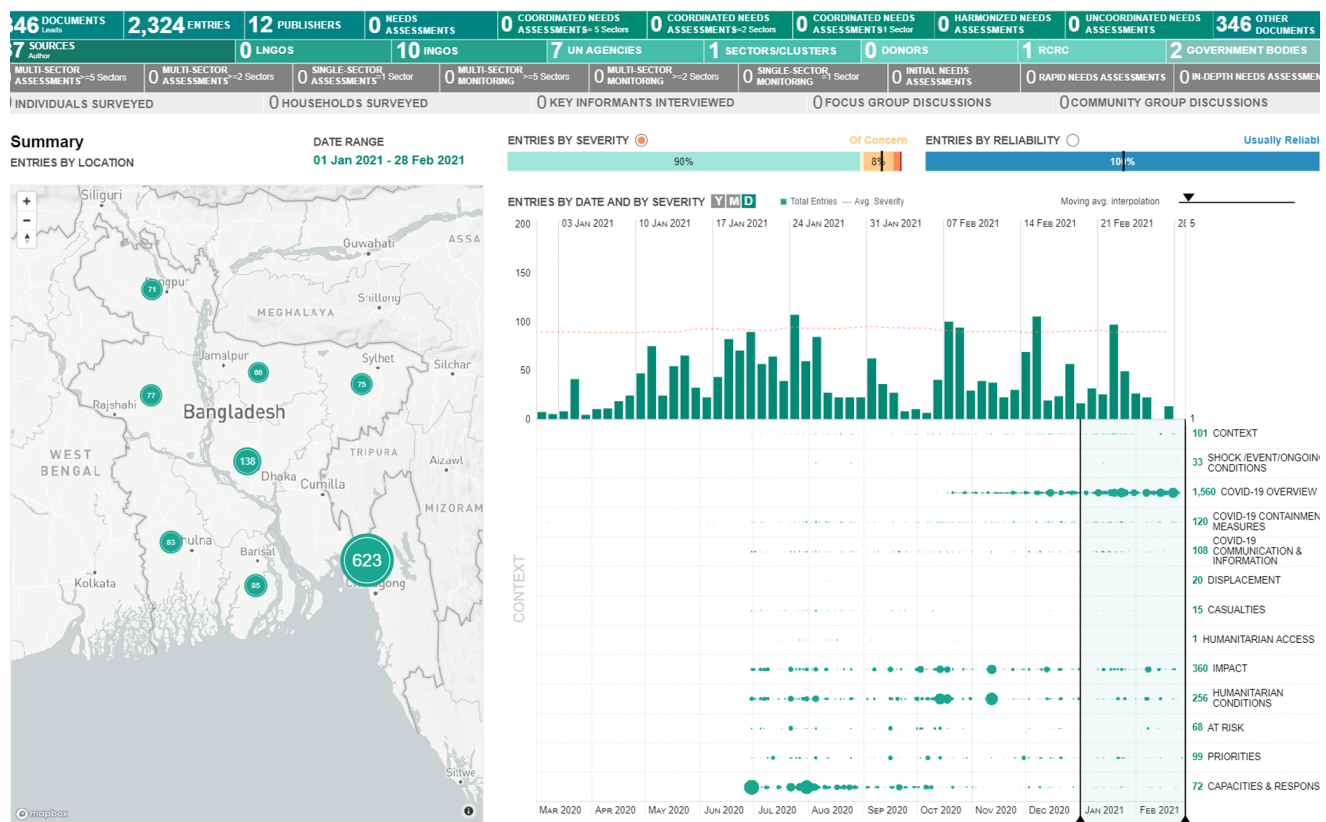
346 DOCUMENTS Leads | 2,324 ENTRIES | 12 PUBLISHERS | 0 NEEDS ASSESSMENTS | 0 COORDINATED NEEDS ASSESSMENTS>= 5 Sectors | 0 COORDINATED NEEDS ASSESSMENTS>=2 Sectors | 0 COORDINATED NEEDS ASSESSMENTS=1 Sector | 0 HARMONIZED NEEDS ASSESSMENTS | 0 UNCOORDINATED NEEDS ASSESSMENTS | 346 OTHER DOCUMENTS

37 SOURCES Author | 0 LNGOS | 10 INGOS | 7 UN AGENCIES | 1 SECTORS/CLUSTERS | 0 DONORS | 1 RCRC | 2 GOVERNMENT BODIES

0 MULTI-SECTOR ASSESSMENTS>=5 Sectors | 0 MULTI-SECTOR ASSESSMENTS>=2 Sectors | 0 SINGLE-SECTOR ASSESSMENTS=1 Sector | 0 MULTI-SECTOR MONITORING>=5 Sectors | 0 MULTI-SECTOR MONITORING>=2 Sectors | 0 SINGLE-SECTOR MONITORING=1 Sector | 0 INITIAL NEEDS ASSESSMENTS | 0 RAPID NEEDS ASSESSMENTS | 0 IN-DEPTH NEEDS ASSESSMENTS

0 INDIVIDUALS SURVEYED | 0 HOUSEHOLDS SURVEYED | 0 KEY INFORMANTS INTERVIEWED | 0 FOCUS GROUP DISCUSSIONS | 0 COMMUNITY GROUP DISCUSSIONS

Summary
ENTRIES BY LOCATION

DATE RANGE
01 Jan 2021 - 28 Feb 2021

ENTRIES BY SEVERITY
Of Concern
90%
8%

ENTRIES BY RELIABILITY
Usually Reliable
100%

Siliguri, Guwahati, ASSA, Rangpur, Shillong, MEGHALAYA, Jamalpur, Sylhet, Silchar, Rajshahi, Bangladesh, WEST BENGAL, TRIPURA, Aizawl, Dhaka, Cumilla, MIZORAM, Khulna, Barisal, Kolkata, Chittagong, Siltwe
71, 86, 75, 77, 138, 83, 85, 623
mapbox

ENTRIES BY DATE AND BY SEVERITY Y M D
Total Entries
Avg. Severity
Moving avg. interpolation

03 Jan 2021, 10 Jan 2021, 17 Jan 2021, 24 Jan 2021, 31 Jan 2021, 07 Feb 2021, 14 Feb 2021, 21 Feb 2021, 28
200, 150, 100, 50, 0
5, 1

CONTEXT

101 CONTEXT
33 SHOCK /EVENT/ONGOING CONDITIONS
1,560 COVID-19 OVERVIEW
120 COVID-19 CONTAINMENT MEASURES
108 COVID-19 COMMUNICATION & INFORMATION
20 DISPLACEMENT
15 CASUALTIES
1 HUMANITARIAN ACCESS
360 IMPACT
256 HUMANITARIAN CONDITIONS
68 AT RISK
99 PRIORITIES
72 CAPACITIES & RESPONSE

MAR 2020, APR 2020, MAY 2020, JUN 2020, JUL 2020, AUG 2020, SEP 2020, OCT 2020, NOV 2020, DEC 2020, JAN 2021, FEB 2021